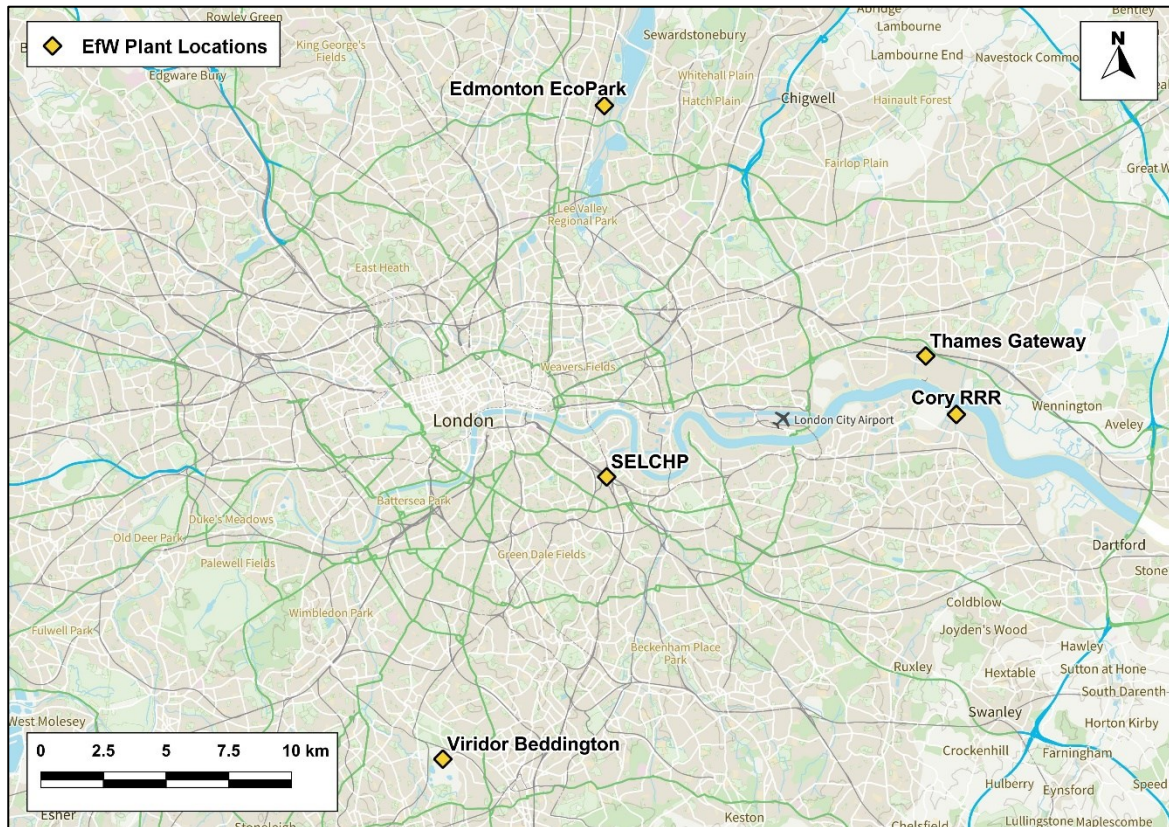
EfW Plant Locations

N

Rowley Green
King George's Fields
Edgware Bury
Sewardstonebury
Abridge
Lambourne
Lambourne End
Navestock Commo
Bentley
Edmonton EcoPark
Whitehall Plain
Hatch Plain
Chigwell
Hainault Forest
Fairlop Plain
Great W
Lee Valley Regional Park
East Heath
Thames Gateway
Weavers Fields
Cory RRR
Wennington
Aveley
London
London City Airport
SELCHP
Battersea Park
Duke's Meadows
Old Deer Park
Green Dale Fields
Dartford
Stone
Palewell Fields
Wimbledon Park
Coldblow
Fulwell Park
Joyden's Wood
Beckenham Place Park
Hawley
Ruxley
Hextable
Sutton at Hone
South Darenth
West Molesey
Swanley
Horton Kirby
Viridor Beddington
Crockenhill
Farningham
Hulberry
Eynsford
Speed
Esher
Keston
Lullingstone
Maplescombe
Stoneleigh
Chelsfield

0 2.5 5 7.5 10 km